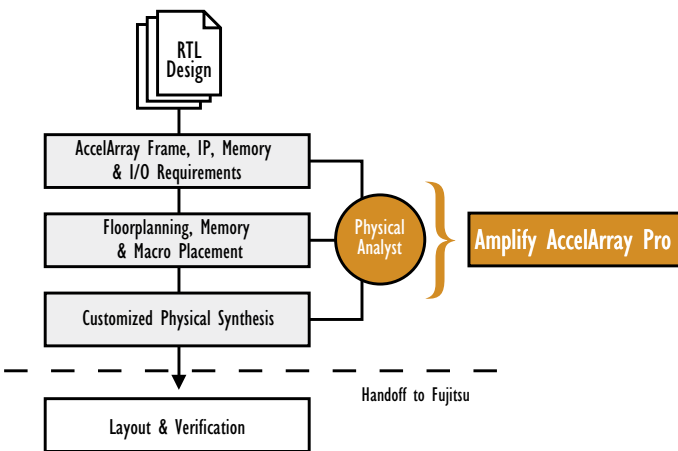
RTL Design

AccelArray Frame, IP, Memory & I/O Requirements

Floorplanning, Memory & Macro Placement

Customized Physical Synthesis

Physical Analyst

Amplify AccelArray Pro

Handoff to Fujitsu

Layout & Verification